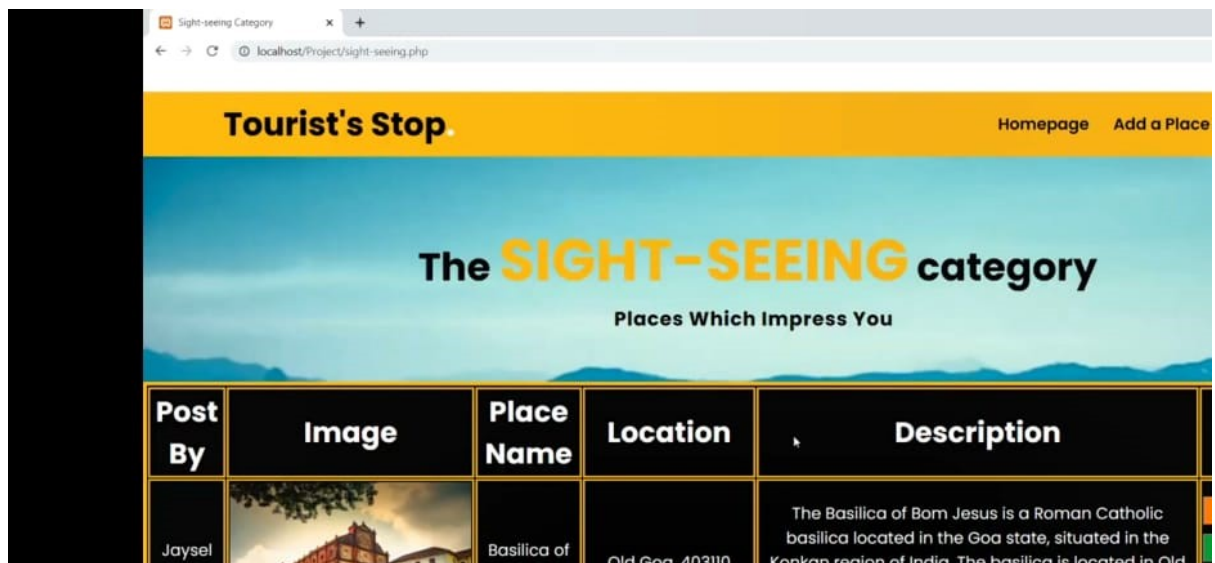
Sight-seeing Category ×  +

localhost/Project/sight-seeing.php

Tourist's Stop.

Homepage  Add a Place

The SIGHT-SEEING category

Places Which Impress You

| Post By | Image | Place Name | Location | Description |
|---|---|---|---|---|
| Jaysel | | Basilica of | Old Goa, 403110 | The Basilica of Bom Jesus is a Roman Catholic basilica located in the Goa state, situated in the Konkan region of India. The basilica is located in Old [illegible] |